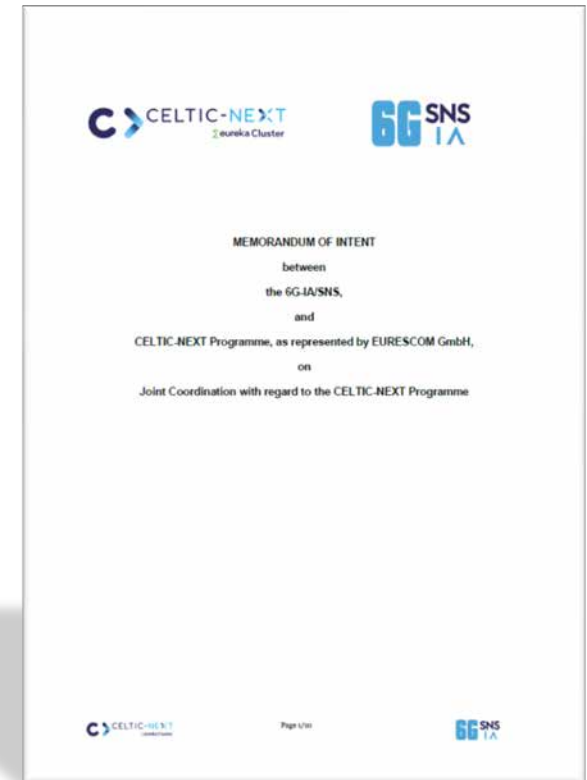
CELTIC-NEXT
eureka Cluster

6G SNS IA

MEMORANDUM OF INTENT

between

the 6G-IA/SNS,

and

CELTIC-NEXT Programme, as represented by EURESCOM GmbH,

on

Joint Coordination with regard to the CELTIC-NEXT Programme

CELTIC-NEXT

Page 1/10

6G SNS IA